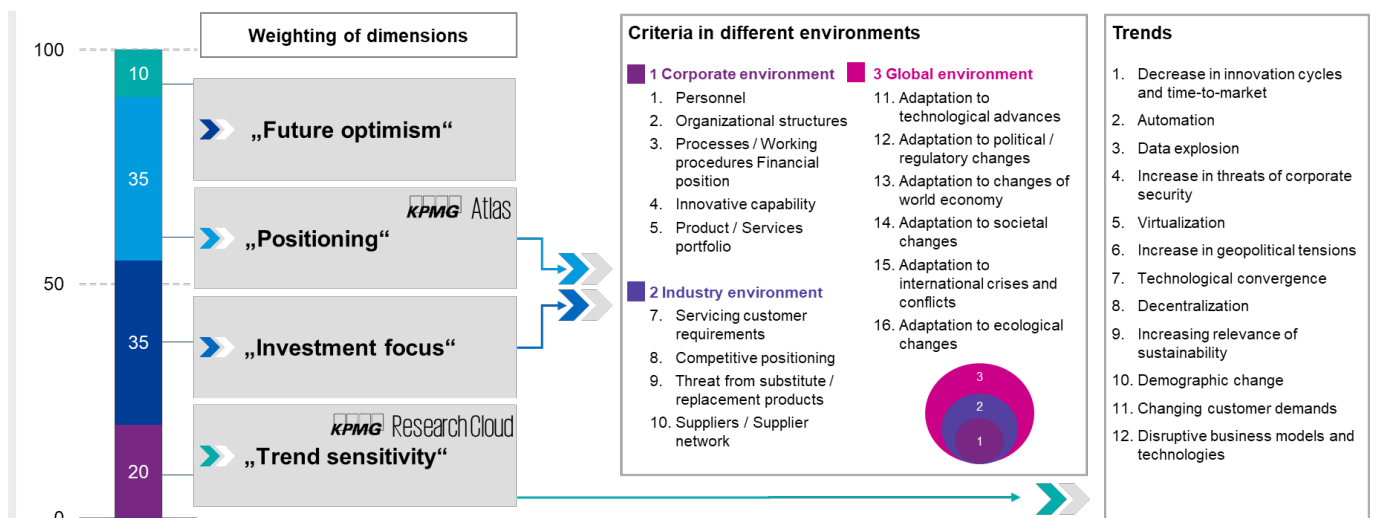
100

50

0

10

35

35

20

Weighting of dimensions

„Future optimism“

KPMG Atlas

„Positioning“

„Investment focus“

KPMG Research Cloud

„Trend sensitivity“

Criteria in different environments

1 Corporate environment
1. Personnel
2. Organizational structures
3. Processes / Working procedures Financial position
4. Innovative capability
5. Product / Services portfolio

2 Industry environment
7. Servicing customer requirements
8. Competitive positioning
9. Threat from substitute / replacement products
10. Suppliers / Supplier network

3 Global environment
11. Adaptation to technological advances
12. Adaptation to political / regulatory changes
13. Adaptation to changes of world economy
14. Adaptation to societal changes
15. Adaptation to international crises and conflicts
16. Adaptation to ecological changes

3
2
1

Trends
1. Decrease in innovation cycles and time-to-market
2. Automation
3. Data explosion
4. Increase in threats of corporate security
5. Virtualization
6. Increase in geopolitical tensions
7. Technological convergence
8. Decentralization
9. Increasing relevance of sustainability
10. Demographic change
11. Changing customer demands
12. Disruptive business models and technologies